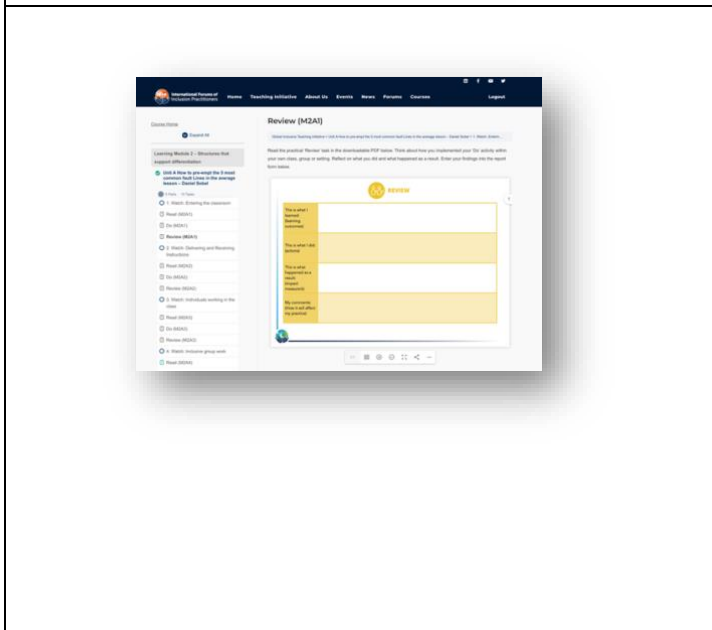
International Forum of Inclusion Practitioners Home Teaching Initiative About Us Events News Forums Courses Logout

Course Home

Expand All

Learning Module 2 – Structures that support differentiation

Unit A How to pre-empt the 3 most common fault Lines in the average lesson – Daniel Sobel

1. Watch: Entering the classroom

Read (M2A1)

Do (M2A1)

Review (M2A1)

2. Watch: Delivering and Receiving Instructions

Read (M2A2)

Do (M2A2)

Review (M2A2)

3. Watch: Individuals working in the class

Read (M2A3)

Do (M2A3)

Review (M2A3)

4. Watch: Inclusive group work

Read (M2A4)

Review (M2A1)

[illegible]

Read the practical 'Review' task in the downloadable PDF below. Think about how you implemented your 'Do' activity within your own class, group or setting. Reflect on what you did and what happened as a result. Enter your findings into the report form below.

REVIEW

| This is what I learned (learning outcome) | |
|---|---|
| This is what I did (actions) | |
| This is what happened as a result (impact measures) | |
| My comments (how it will affect my practice) | |